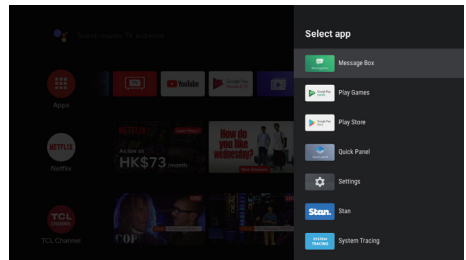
Search movies, TV, and more

Apps

YouTube

Google Play Movies & TV

NETFLIX

As low as
HK$73 /month

How do you like wednesday?

Netflix

TCL
TCL Channel

Select app

Message Box

Play Games

Play Store

Quick Panel

Settings

Stan.
Stan

SYSTEM TRACING
System Tracing